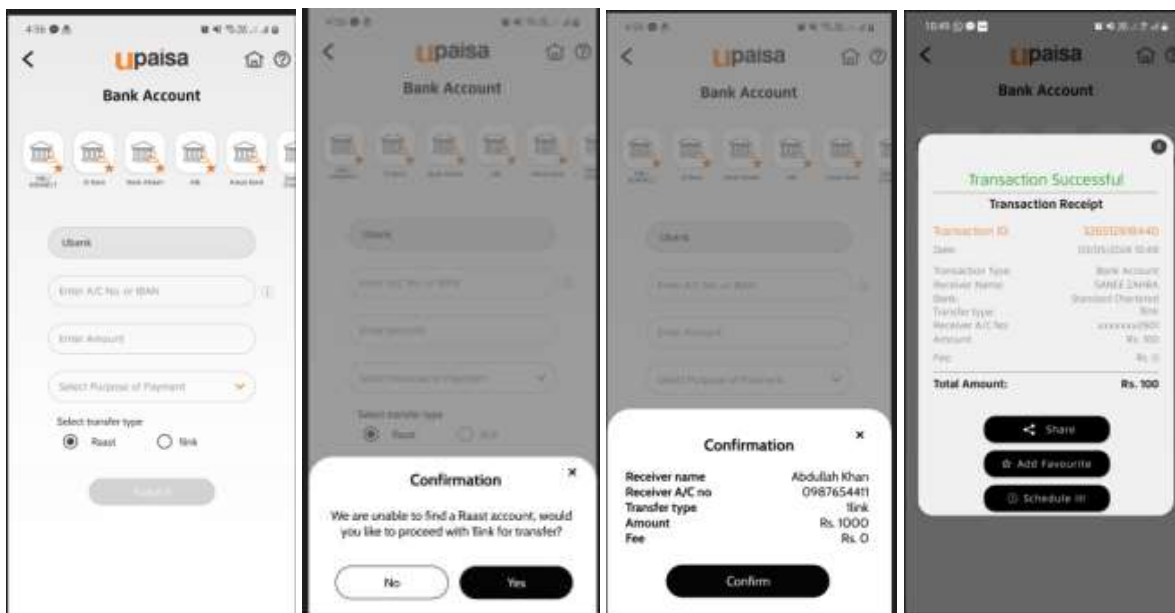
upaisa

Bank Account

UBank

Enter A/C No. or IBAN

Enter Amount

Select Purpose of Payment

Select transfer type

Raast

1link

Submit

upaisa

Bank Account

Confirmation

We are unable to find a Raast account, would you like to proceed with 1link for transfer?

No

Yes

upaisa

Bank Account

Confirmation

| | |
|---|---|
| Receiver name | Abdullah Khan |
| Receiver A/C no | 0987654411 |
| Transfer type | 1link |
| Amount | Rs. 1000 |
| Fee | Rs. 0 |

Confirm

upaisa

Bank Account

Transaction Successful

Transaction Receipt

| | |
|---|---|
| Transaction ID | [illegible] |
| Date | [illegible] |
| Transaction Type | Bank Account |
| Receiver Name | SANEE ZAHRA |
| Bank | Standard Chartered |
| Transfer type | 1link |
| Receiver A/C No | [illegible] |
| Amount | Rs. 100 |
| Fee | Rs. 0 |
| Total Amount: | Rs. 100 |

Share

Add Favourite

Schedule it!